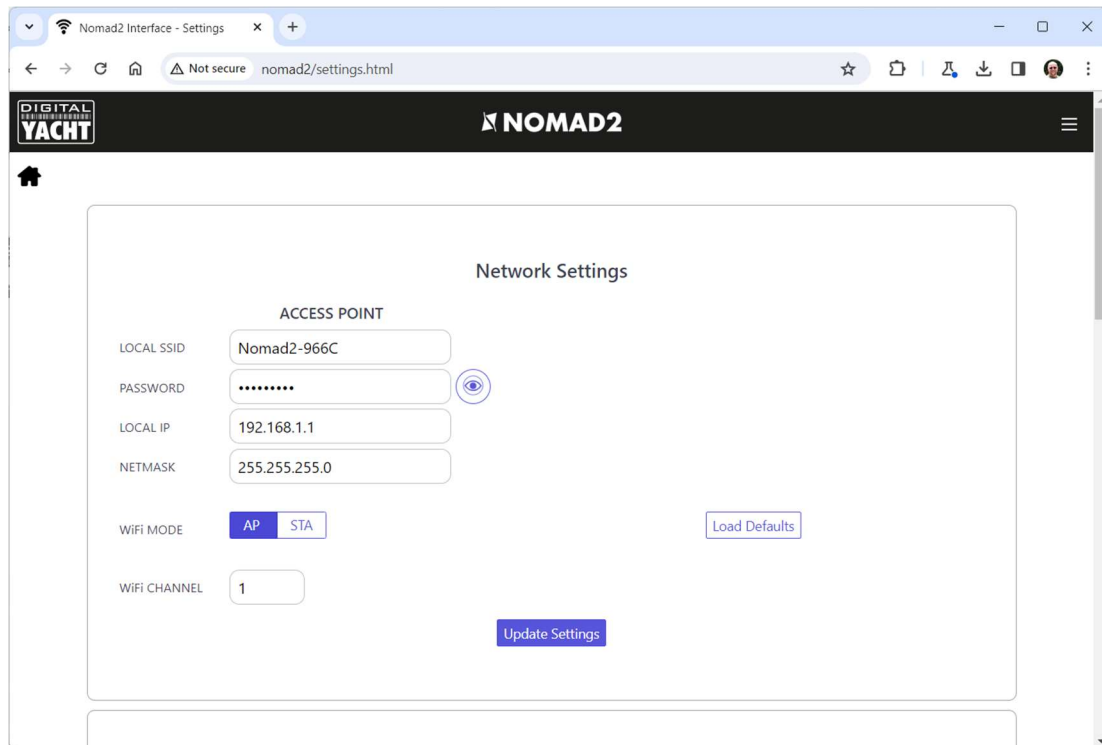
Nomad2 Interface - Settings

Not secure nomad2/settings.html

DIGITAL YACHT

NOMAD2

Network Settings

ACCESS POINT

LOCAL SSID Nomad2-966C

PASSWORD •••••••••

LOCAL IP 192.168.1.1

NETMASK 255.255.255.0

WiFi MODE AP STA

Load Defaults

WiFi CHANNEL 1

Update Settings